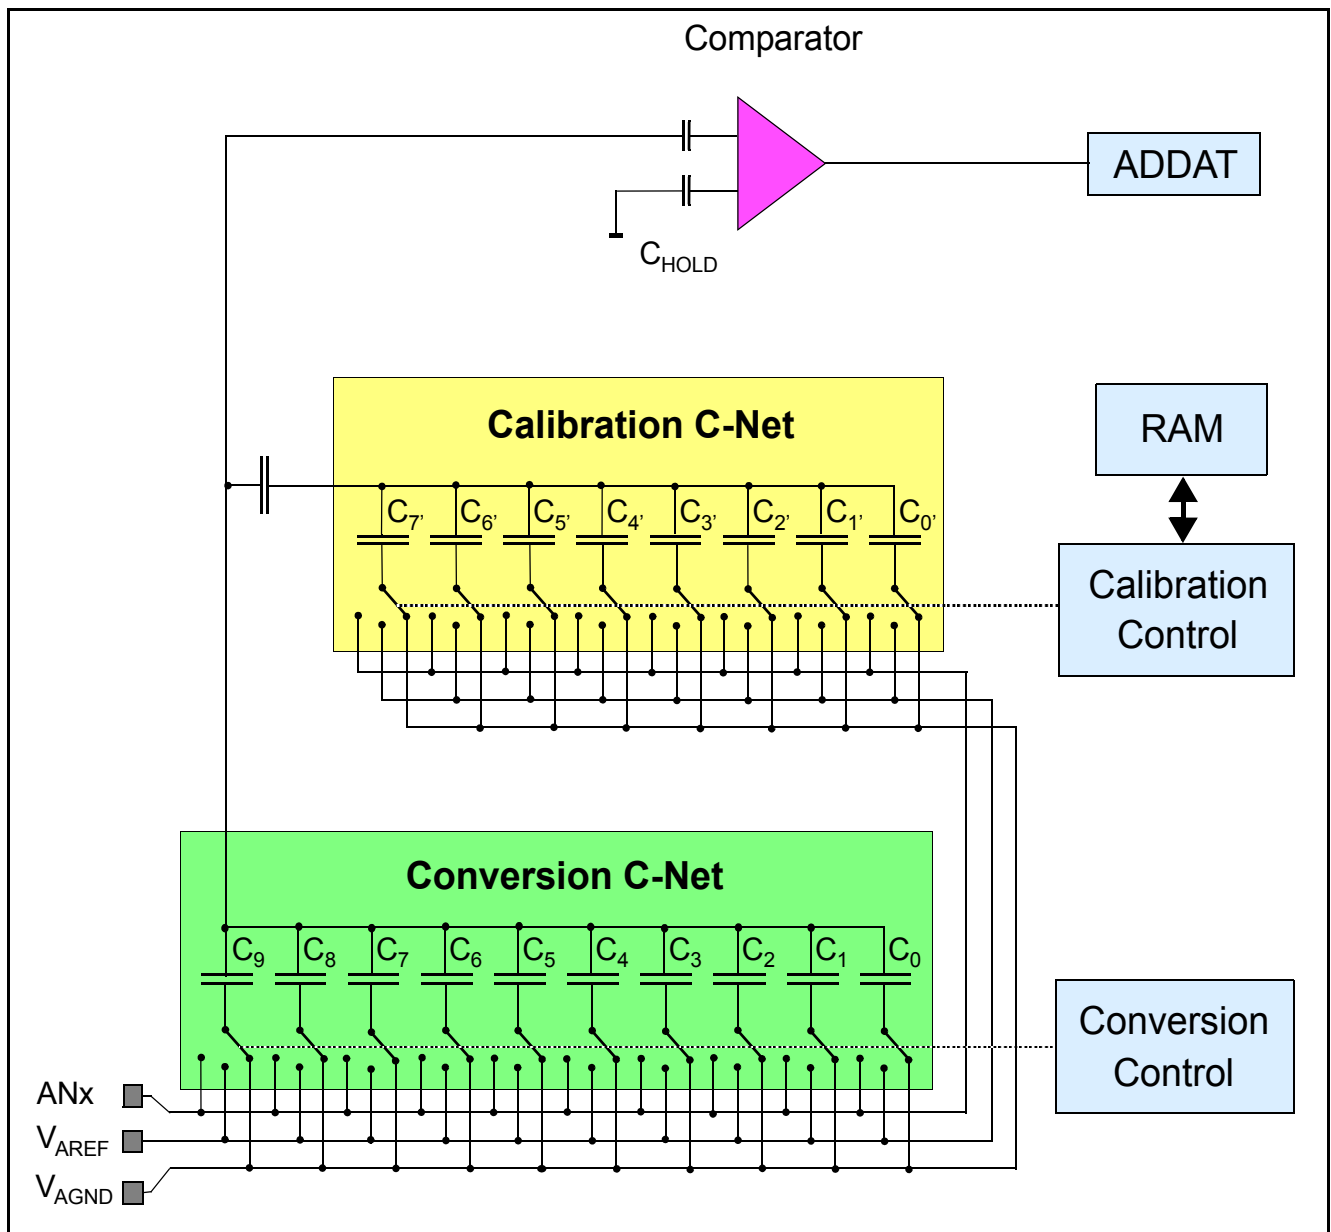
Comparator

ADDAT

$C_{HOLD}$

Calibration C-Net

$C_{7'}$ $C_{6'}$ $C_{5'}$ $C_{4'}$ $C_{3'}$ $C_{2'}$ $C_{1'}$ $C_{0'}$

RAM

Calibration Control

Conversion C-Net

$C_9$ $C_8$ $C_7$ $C_6$ $C_5$ $C_4$ $C_3$ $C_2$ $C_1$ $C_0$

Conversion Control

ANx

$V_{AREF}$

$V_{AGND}$